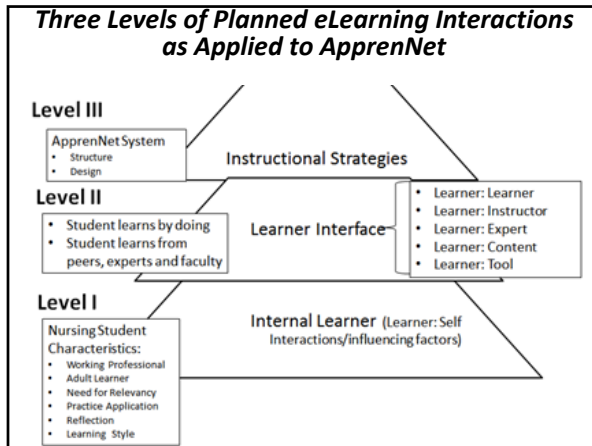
Three Levels of Planned eLearning Interactions as Applied to ApprenNet

Level III

ApprenNet System
- Structure
- Design

Instructional Strategies

Level II

- Student learns by doing
- Student learns from peers, experts and faculty

Learner Interface

- Learner: Learner
- Learner: Instructor
- Learner: Expert
- Learner: Content
- Learner: Tool

Level I

Nursing Student Characteristics:
- Working Professional
- Adult Learner
- Need for Relevancy
- Practice Application
- Reflection
- Learning Style

Internal Learner (Learner: Self Interactions/influencing factors)